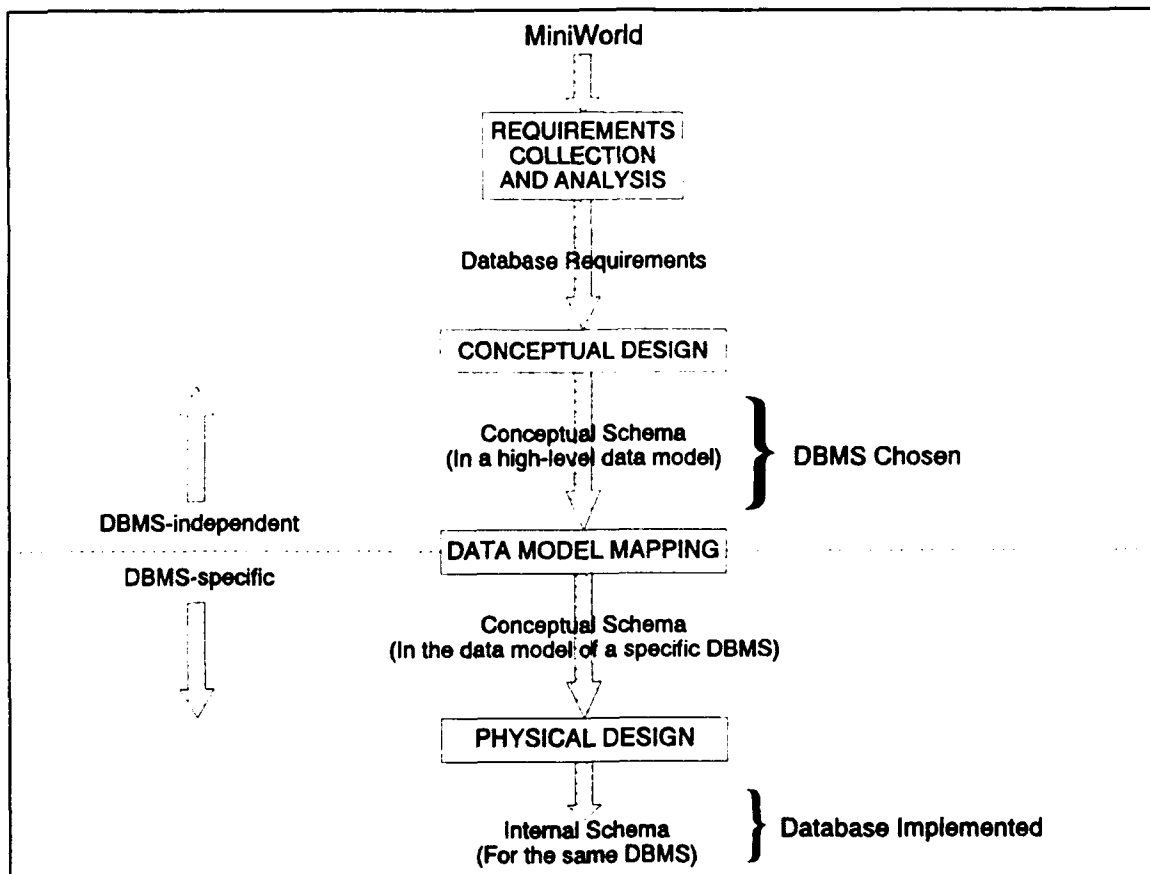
MiniWorld

REQUIREMENTS COLLECTION AND ANALYSIS

Database Requirements

CONCEPTUAL DESIGN

Conceptual Schema
(In a high-level data model)

DBMS Chosen

DBMS-independent

DATA MODEL MAPPING

DBMS-specific

Conceptual Schema
(In the data model of a specific DBMS)

PHYSICAL DESIGN

Internal Schema
(For the same DBMS)

Database Implemented